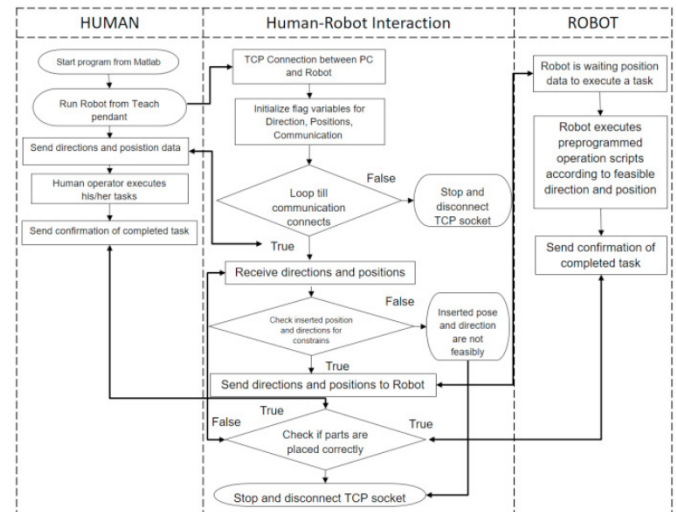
HUMAN

Start program from Matlab

Run Robot from Teach pendant

Send directions and posistion data

Human operator executes his/her tasks

Send confirmation of completed task

Human-Robot Interaction

TCP Connection between PC and Robot

Initialize flag variables for Direction, Positions, Communication

Loop till communication connects

False

Stop and disconnect TCP socket

True

Receive directions and positions

Check inserted position and directions for constrains

False

Inserted pose and direction are not feasibly

True

Send directions and positions to Robot

True

False

Check if parts are placed correctly

True

Stop and disconnect TCP socket

ROBOT

Robot is waiting position data to execute a task

Robot executes preprogrammed operation scripts according to feasible direction and position

Send confirmation of completed task